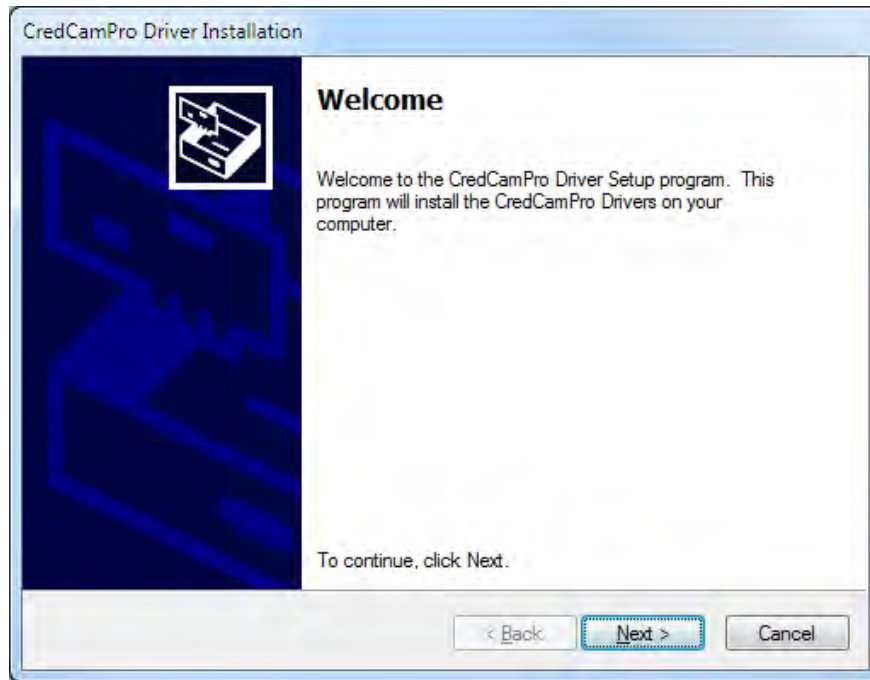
CredCamPro Driver Installation

Welcome

Welcome to the CredCamPro Driver Setup program. This program will install the CredCamPro Drivers on your computer.

To continue, click Next.

< Back
Next >
Cancel